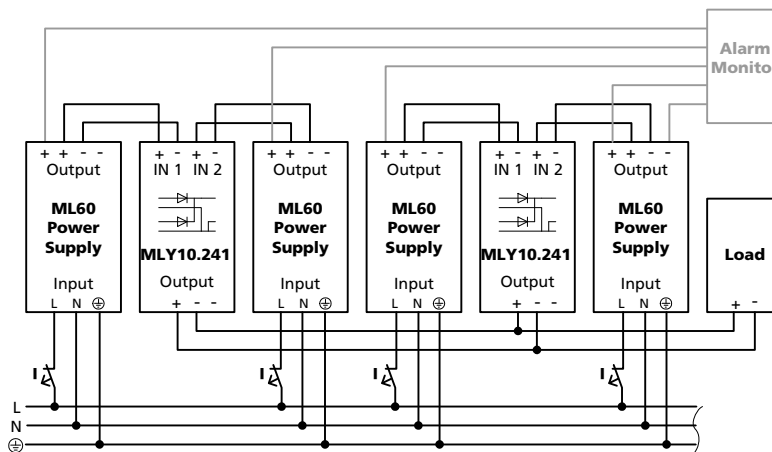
Alarm
Monito

+ + - -
Output
ML60
Power
Supply
Input
L N ⊕

+ - + -
IN 1 IN 2
MLY10.241
Output
+ - -

+ + - -
Output
ML60
Power
Supply
Input
L N ⊕

+ + - -
Output
ML60
Power
Supply
Input
L N ⊕

+ - + -
IN 1 IN 2
MLY10.241
Output
+ - -

+ + - -
Output
ML60
Power
Supply
Input
L N ⊕

Load
+ -

L
N
⊕